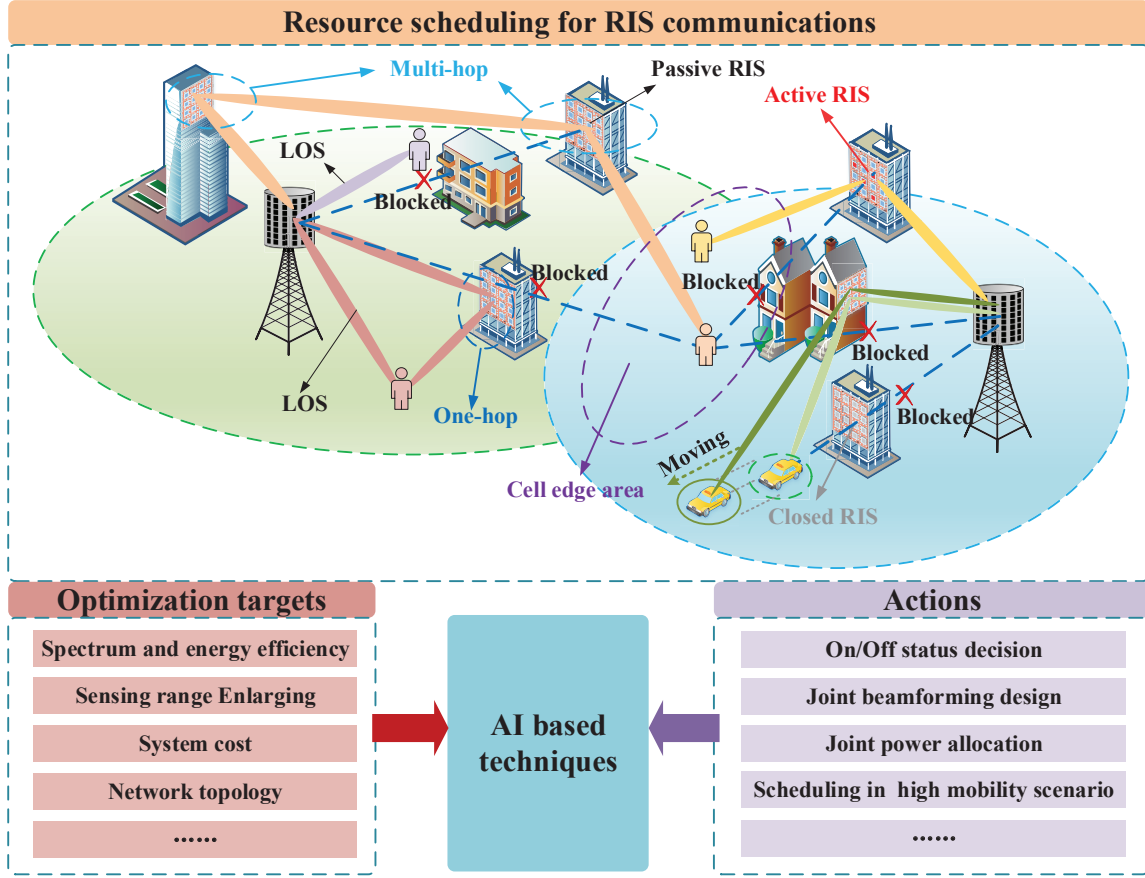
Resource scheduling for RIS communications

Multi-hop

Passive RIS

Active RIS

LOS

Blocked

Blocked

Blocked

Blocked

Blocked

LOS

One-hop

Moving

Cell edge area

Closed RIS

Optimization targets

Spectrum and energy efficiency

Sensing range Enlarging

System cost

Network topology

......

AI based techniques

Actions

On/Off status decision

Joint beamforming design

Joint power allocation

Scheduling in high mobility scenario

......